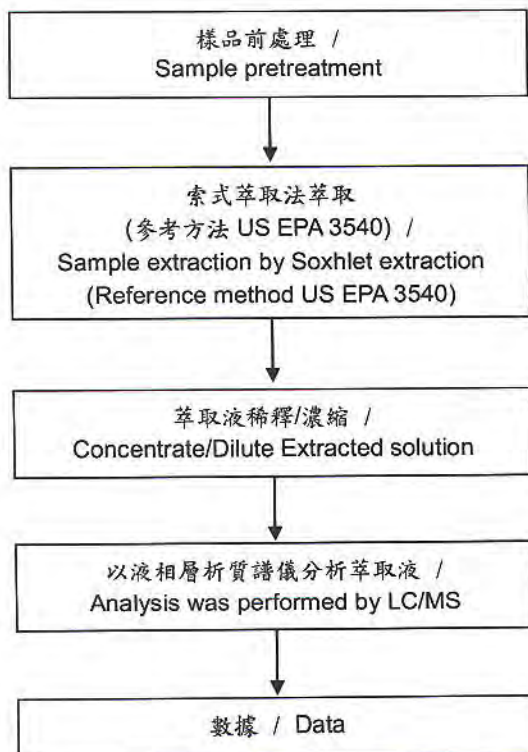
樣品前處理 /
Sample pretreatment

索式萃取法萃取
(參考方法 US EPA 3540) /
Sample extraction by Soxhlet extraction
(Reference method US EPA 3540)

萃取液稀釋/濃縮 /
Concentrate/Dilute Extracted solution

以液相層析質譜儀分析萃取液 /
Analysis was performed by LC/MS

數據 / Data